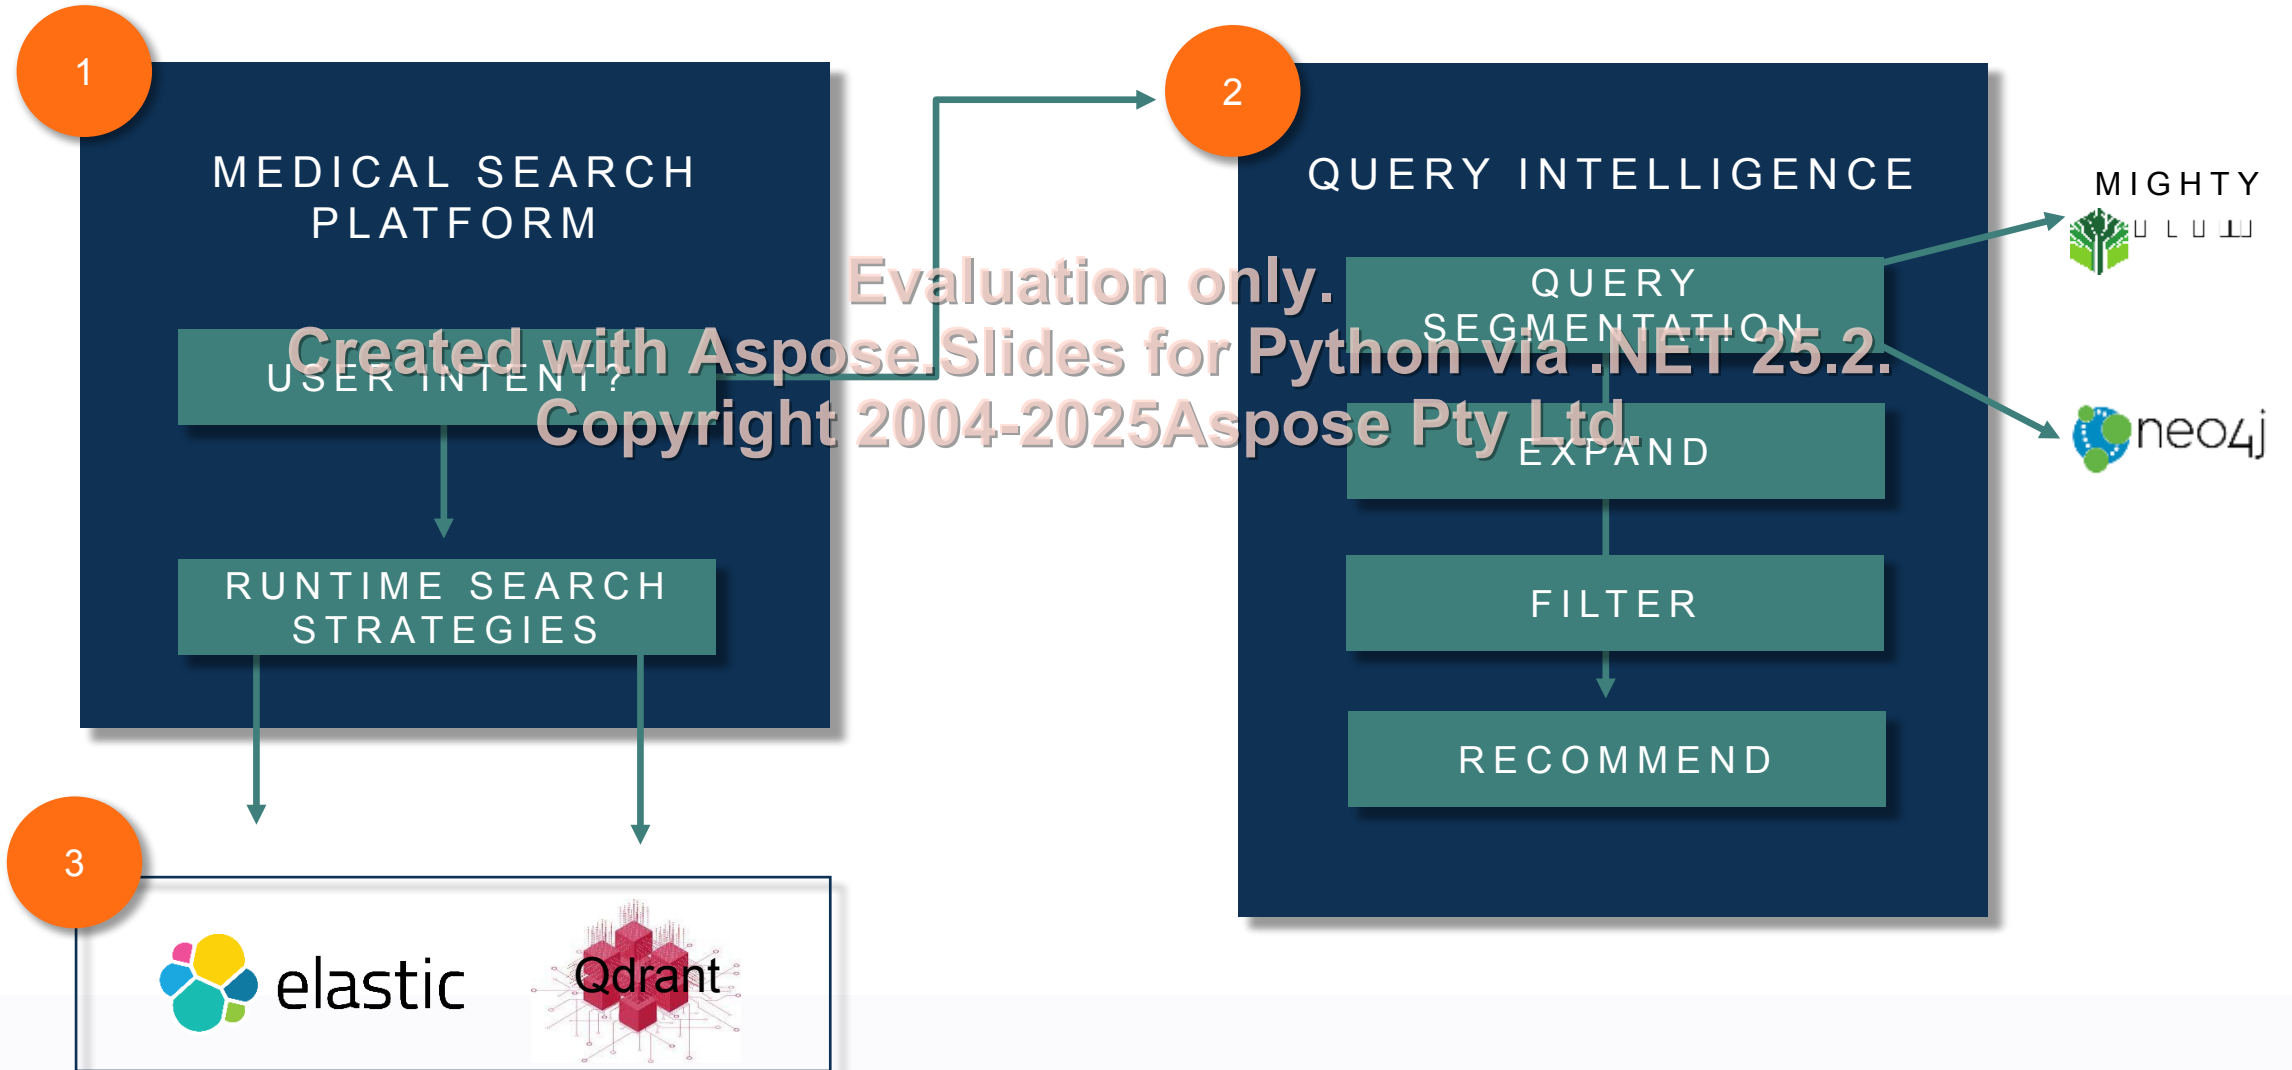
1

MEDICAL SEARCH PLATFORM

USER INTENT?

RUNTIME SEARCH STRATEGIES

2

QUERY INTELLIGENCE

QUERY SEGMENTATION

EXPAND

FILTER

RECOMMEND

MIGHTY

neo4j

3

elastic

Qdrant

Evaluation only.
Created with Aspose.Slides for Python via .NET 25.2.
Copyright 2004-2025Aspose Pty Ltd.